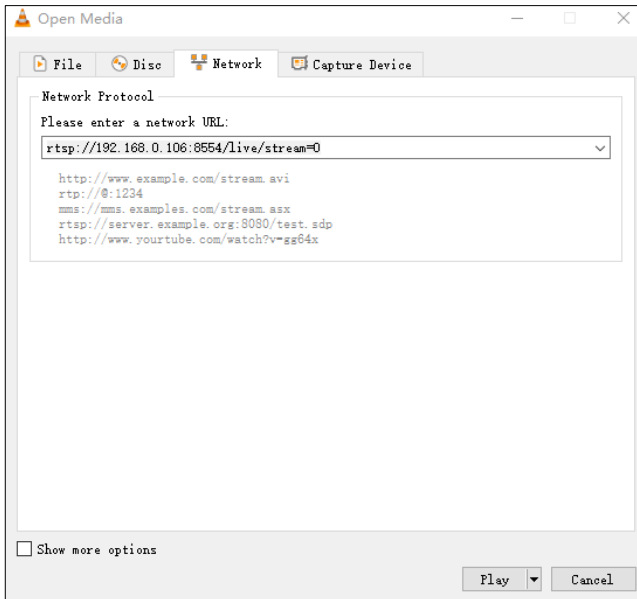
Open Media

File
Disc
Network
Capture Device

Network Protocol

Please enter a network URL:

rtsp://192.168.0.106:8554/live/stream=0

http://www.example.com/stream.avi
rtp://@:1234
mms://mms.examples.com/stream.asx
rtsp://server.example.org:8080/test.sdp
http://www.yourtube.com/watch?v=gg64x

Show more options

Play
Cancel